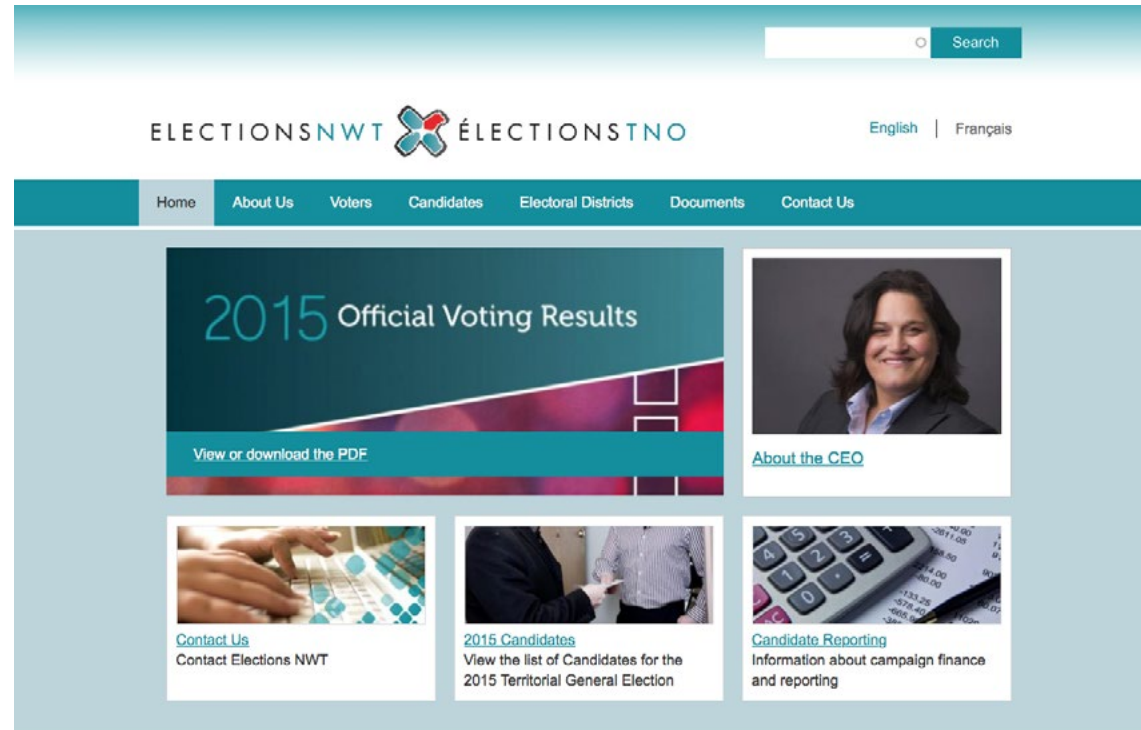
Search

ELECTIONSNWT ÉLECTIONSTNO

English | Français

Home About Us Voters Candidates Electoral Districts Documents Contact Us

2015 Official Voting Results

View or download the PDF

About the CEO

Contact Us
Contact Elections NWT

2015 Candidates
View the list of Candidates for the 2015 Territorial General Election

Candidate Reporting
Information about campaign finance and reporting